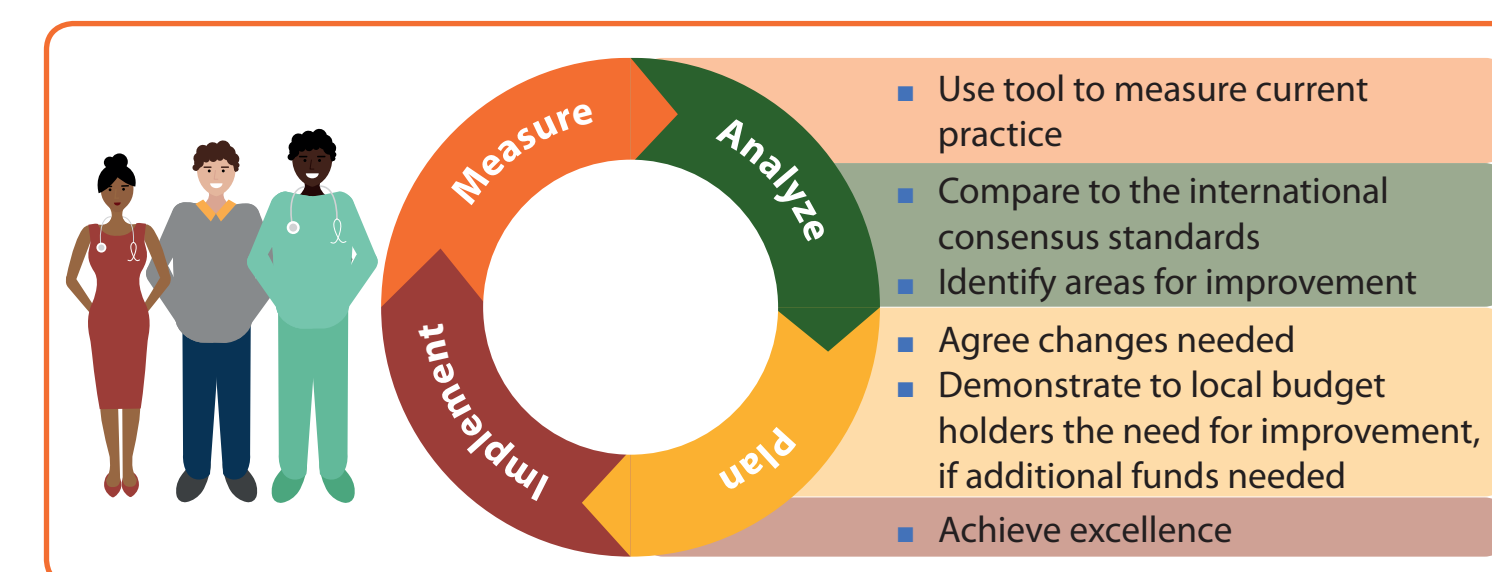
Measure
Analyze
Plan
Implement

- Use tool to measure current practice
- Compare to the international consensus standards
- Identify areas for improvement
- Agree changes needed
- Demonstrate to local budget holders the need for improvement, if additional funds needed
- Achieve excellence